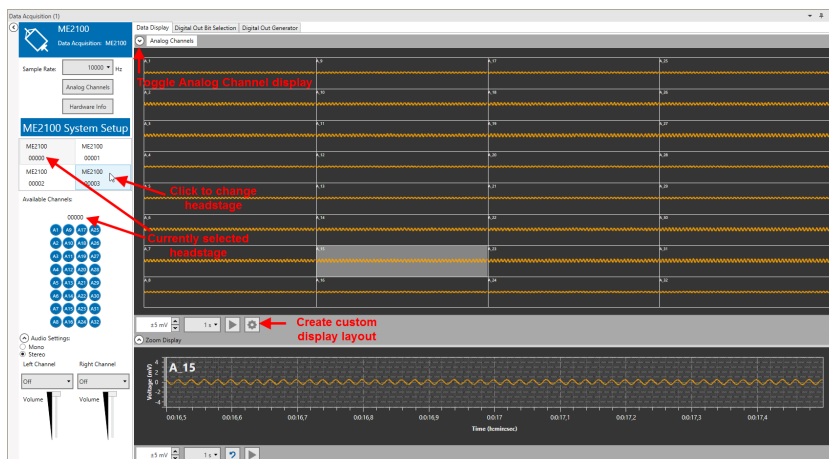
Data Acquisition (1)

ME2100
Data Acquisition: ME2100

Data Display | Digital Out Bit Selection | Digital Out Generator

Analog Channels

Toggle Analog Channel display

Sample Rate: 10000 Hz

Analog Channels

Hardware Info

ME2100 System Setup

| ME2100 00000 | ME2100 00001 |
|---|---|
| ME2100 00002 | ME2100 00003 |

Click to change headstage

Available Channels

00000

Currently selected headstage

A1 A9 A17 A25
A2 A10 A18 A26
A3 A11 A19 A27
A4 A12 A20 A28
A5 A13 A21 A29
A6 A14 A22 A30
A7 A15 A23 A31
A8 A16 A24 A32

A_1 A_9 A_17 A_25
A_2 A_10 A_18 A_26
A_3 A_11 A_19 A_27
A_4 A_12 A_20 A_28
A_5 A_13 A_21 A_29
A_6 A_14 A_22 A_30
A_7 A_15 A_23 A_31
A_8 A_16 A_24 A_32

±5 mV 1 s

Create custom display layout

Zoom Display

Audio Settings:
Mono
Stereo

Left Channel
Off
Right Channel
Off

Volume
Volume

A_15

Voltage (mV)
4
2
0
-2
-4

00:16,5 00:16,6 00:16,7 00:16,8 00:16,9 00:17 00:17,1 00:17,2 00:17,3 00:17,4

Time (hh:mm:sec)

±5 mV 1 s